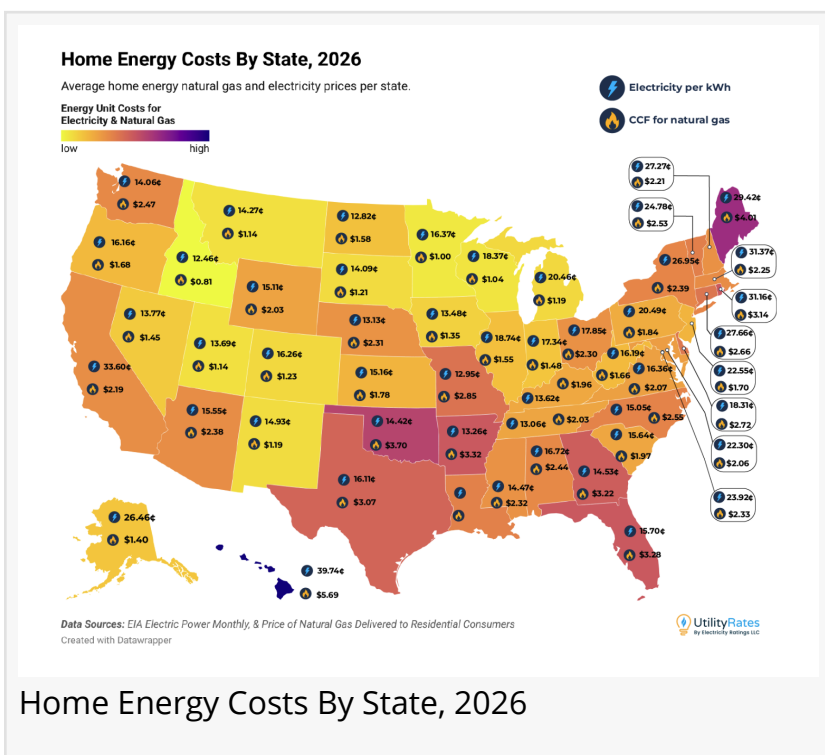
Home Energy Costs By State, 2026

Average home energy natural gas and electricity prices per state.

Energy Unit Costs for Electricity & Natural Gas

low high

Electricity per kWh

CCF for natural gas

14.06¢
$2.47

16.16¢
$1.68

12.46¢
$0.81

14.27¢
$1.14

12.82¢
$1.58

16.37¢
$1.00

18.37¢
$1.04

20.46¢
$1.19

14.09¢
$1.21

15.11¢
$2.03

13.77¢
$1.45

33.60¢
$2.19

13.69¢
$1.14

16.26¢
$1.23

13.13¢
$2.31

13.48¢
$1.35

18.74¢
$1.55

17.34¢
$1.48

17.85¢
$2.30

20.49¢
$1.84

26.95¢
$2.39

15.16¢
$1.78

12.95¢
$2.85

13.62¢
$1.96

16.19¢
$1.66

16.36¢
$2.07

15.55¢
$2.38

14.93¢
$1.19

14.42¢
$3.70

13.26¢
$3.32

13.06¢
$2.03

15.05¢
$2.55

15.64¢
$1.97

16.72¢
$2.44

14.53¢
$3.22

16.11¢
$3.07

14.47¢
$2.32

15.70¢
$3.28

26.46¢
$1.40

39.74¢
$5.69

27.27¢
$2.21

24.78¢
$2.53

29.42¢
$4.01

31.37¢
$2.25

31.16¢
$3.14

27.66¢
$2.66

22.55¢
$1.70

18.31¢
$2.72

22.30¢
$2.06

23.92¢
$2.33

Data Sources: EIA Electric Power Monthly, & Price of Natural Gas Delivered to Residential Consumers
Created with Datawrapper

UtilityRates
By Electricity Ratings LLC

Home Energy Costs By State, 2026